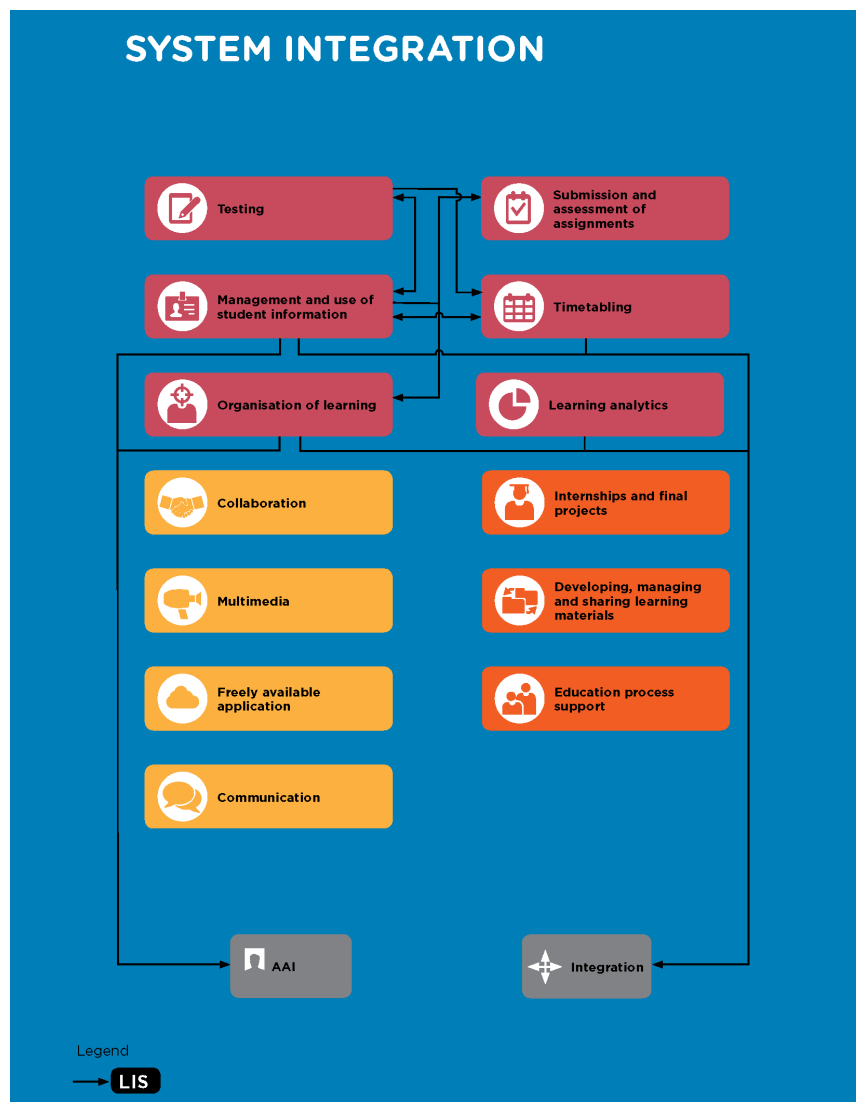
SYSTEM INTEGRATION

Testing

Submission and assessment of assignments

Management and use of student information

Timetabling

Organisation of learning

Learning analytics

Collaboration

Internships and final projects

Multimedia

Developing, managing and sharing learning materials

Freely available application

Education process support

Communication

AAI

Integration

Legend

LIS